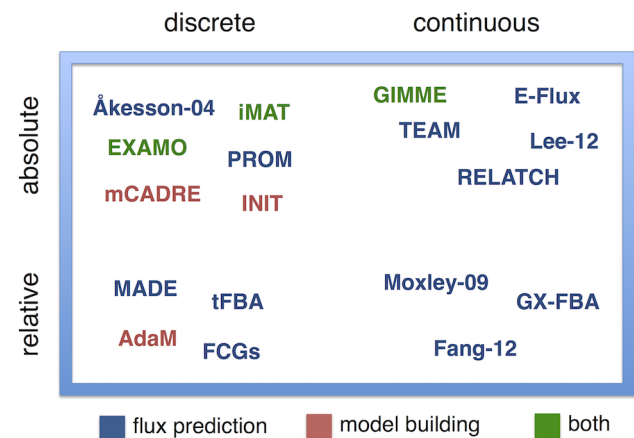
discrete

continuous

absolute

relative

Åkesson-04

iMAT

EXAMO

PROM

mCADRE

INIT

GIMME

E-Flux

TEAM

Lee-12

RELATCH

MADE

tFBA

AdaM

FCGs

Moxley-09

GX-FBA

Fang-12

flux prediction

model building

both